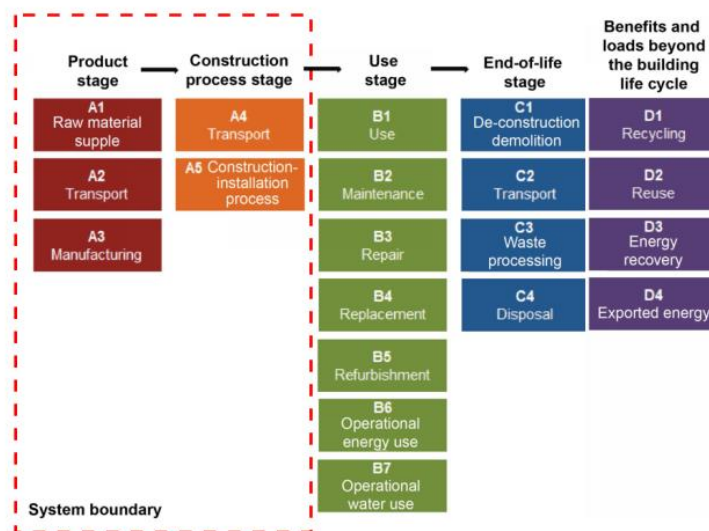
Product stage

Construction process stage

Use stage

End-of-life stage

Benefits and loads beyond the building life cycle

A1 Raw material supple

A2 Transport

A3 Manufacturing

A4 Transport

A5 Construction-installation process

B1 Use

B2 Maintenance

B3 Repair

B4 Replacement

B5 Refurbishment

B6 Operational energy use

B7 Operational water use

C1 De-construction demolition

C2 Transport

C3 Waste processing

C4 Disposal

D1 Recycling

D2 Reuse

D3 Energy recovery

D4 Exported energy

System boundary